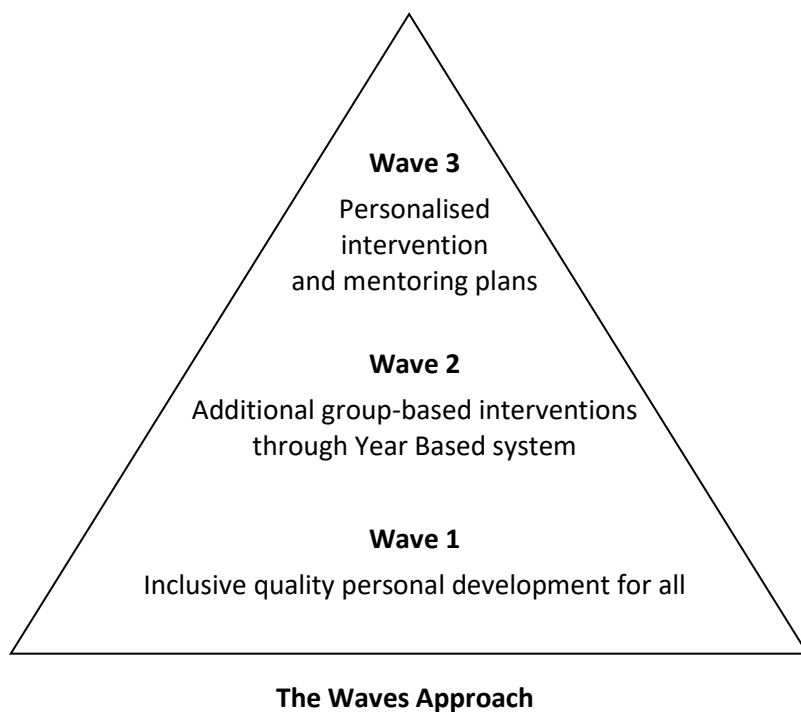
**Wave 3**

Personalised intervention and mentoring plans

**Wave 2**

Additional group-based interventions through Year Based system

**Wave 1**

Inclusive quality personal development for all

**The Waves Approach**